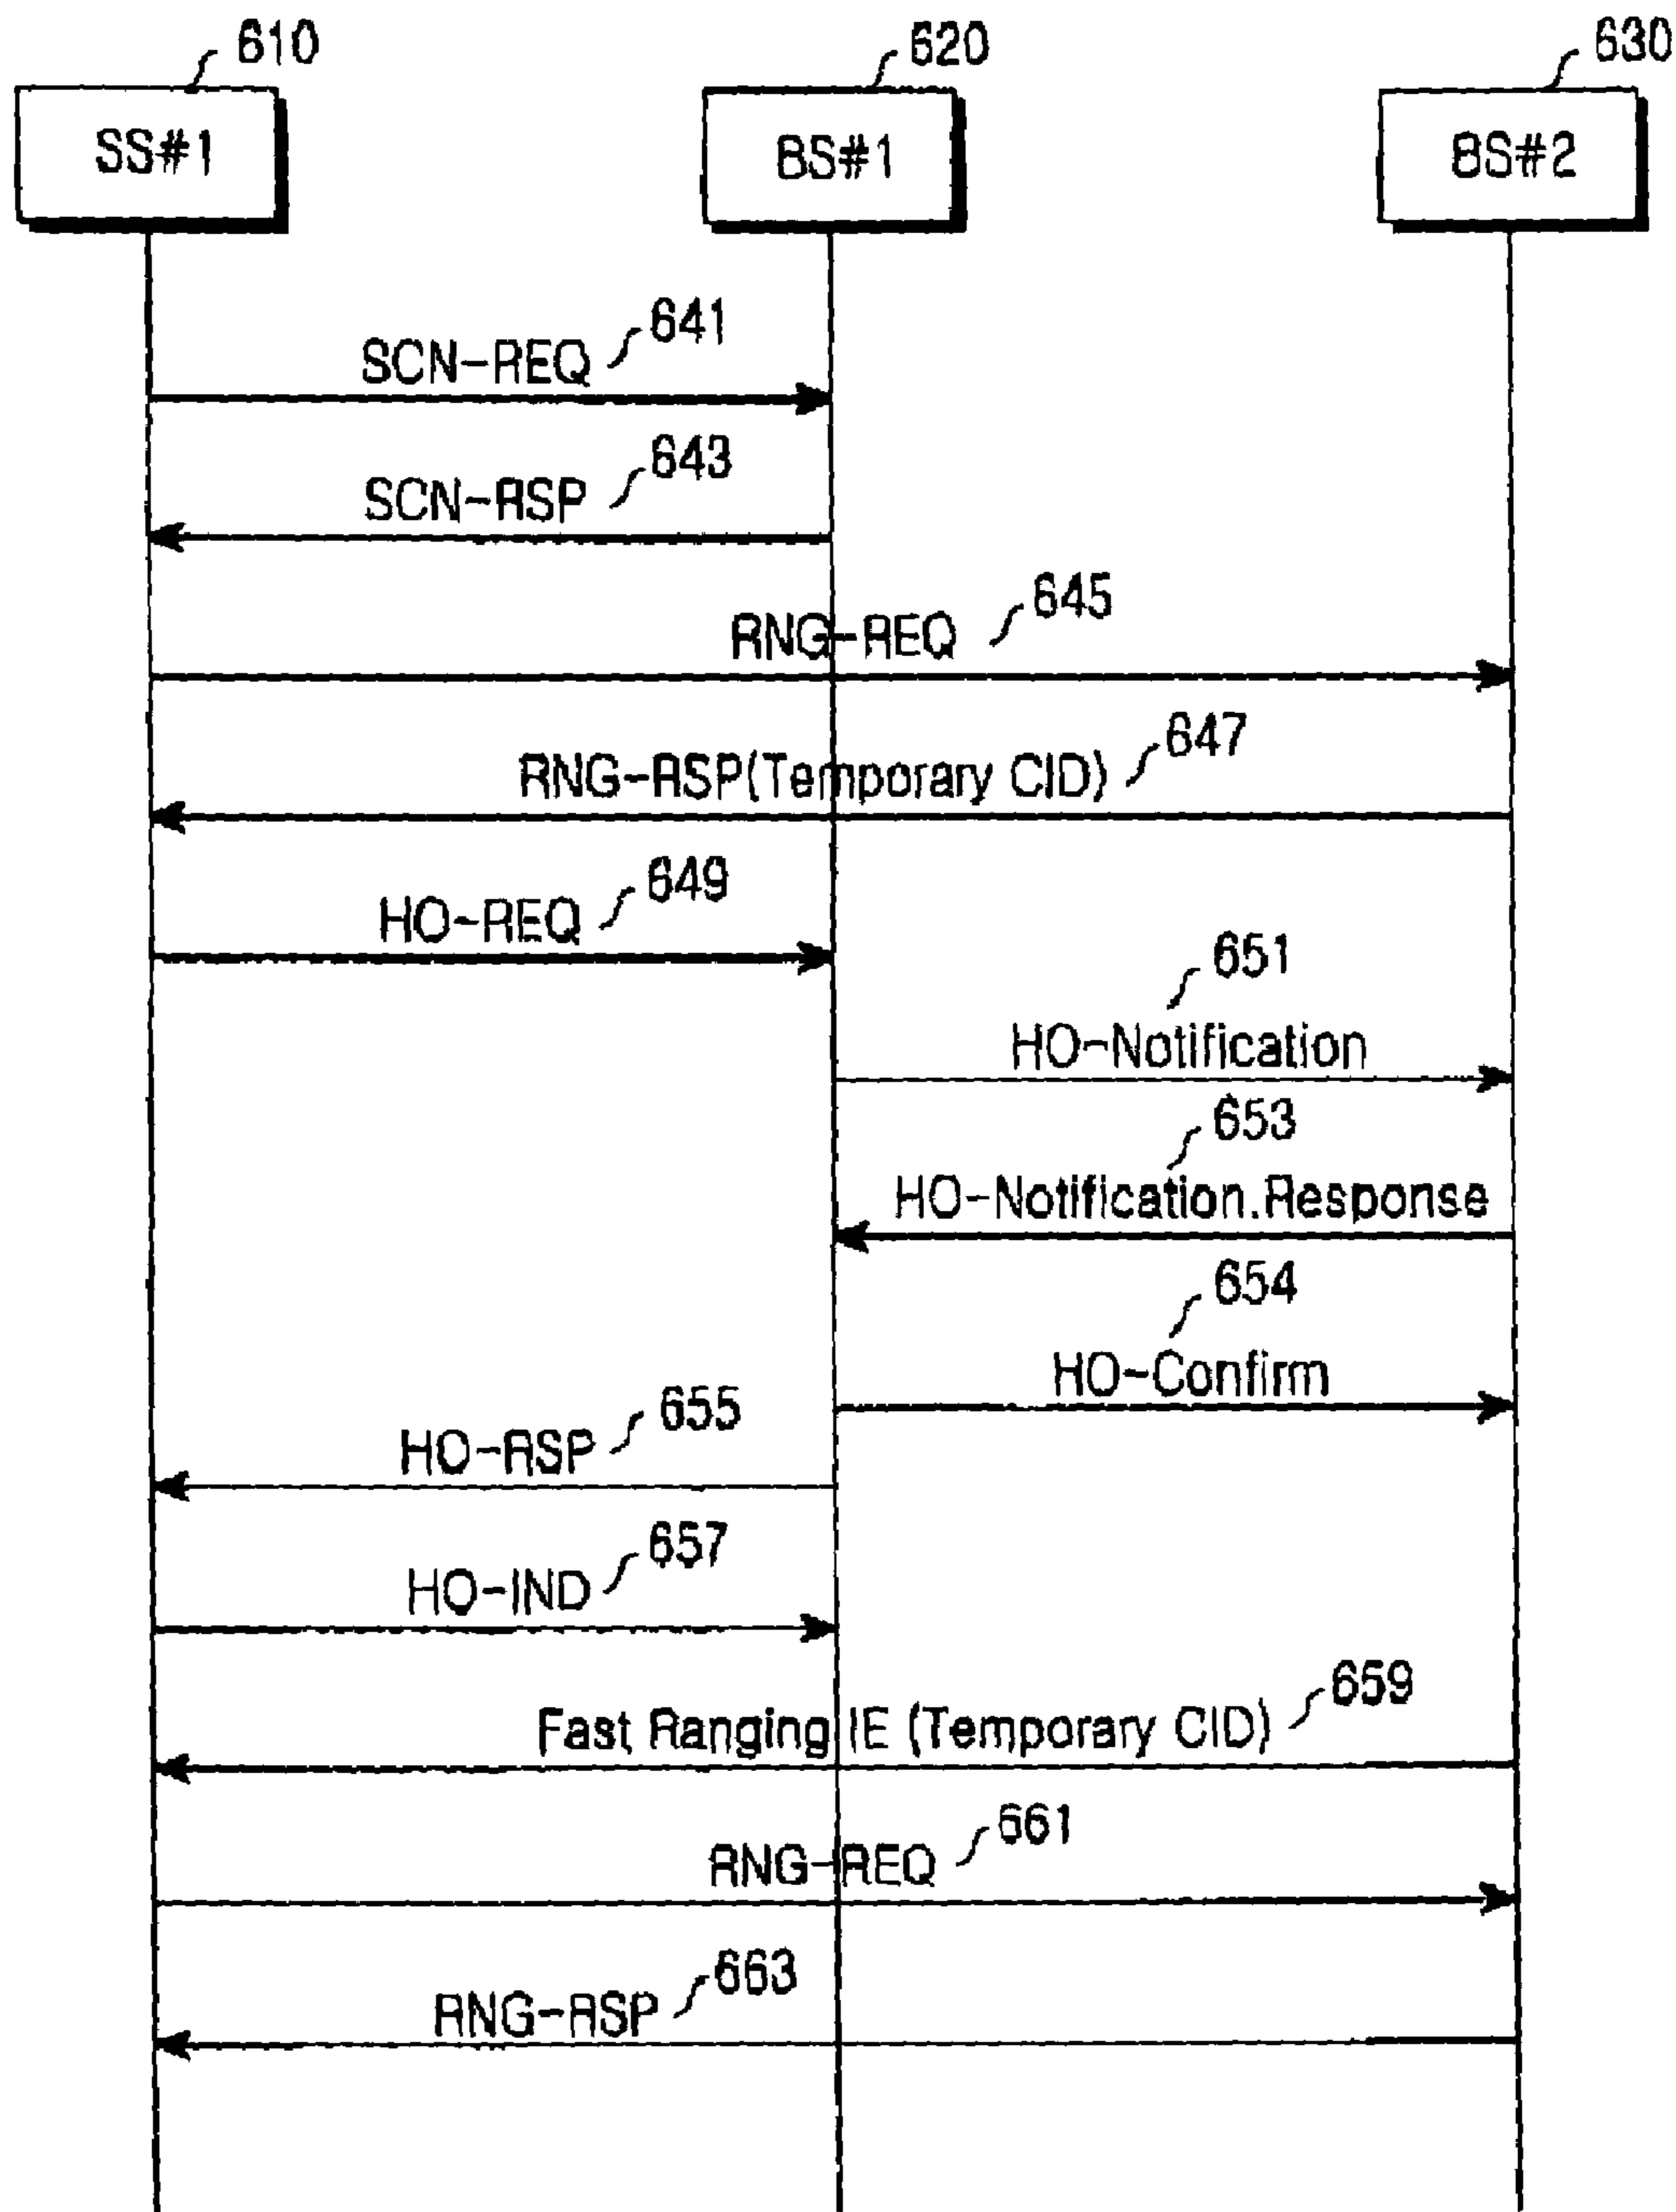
610
SS#1

620
BS#1

630
BS#2

SCN-REQ 641

SCN-RSP 643

RNG-REQ 645

RNG-RSP(Temporary CID) 647

HO-REQ 649

651
HO-Notification

653
HO-Notification.Response

654
HO-Confirm

HO-RSP 655

HO-IND 657

Fast Ranging IE (Temporary CID) 659

RNG-REQ 661

RNG-RSP 663